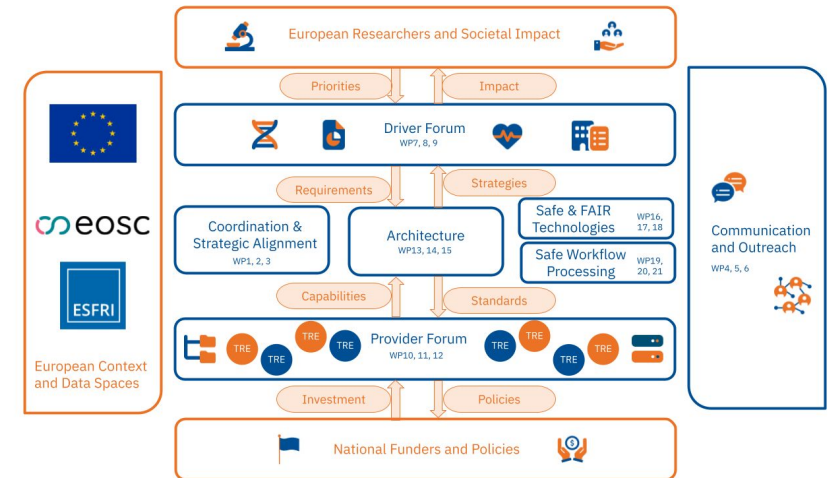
European Researchers and Societal Impact

Priorities

Impact

Driver Forum
WP7, 8, 9

Requirements

Strategies

Coordination & Strategic Alignment
WP1, 2, 3

Architecture
WP13, 14, 15

Safe & FAIR Technologies
WP16, 17, 18

Safe Workflow Processing
WP19, 20, 21

Capabilities

Standards

TRE TRE TRE TRE

Provider Forum
WP10, 11, 12

TRE TRE TRE TRE

Investment

Policies

National Funders and Policies

eosc

ESFRI

European Context and Data Spaces

Communication and Outreach
WP4, 5, 6